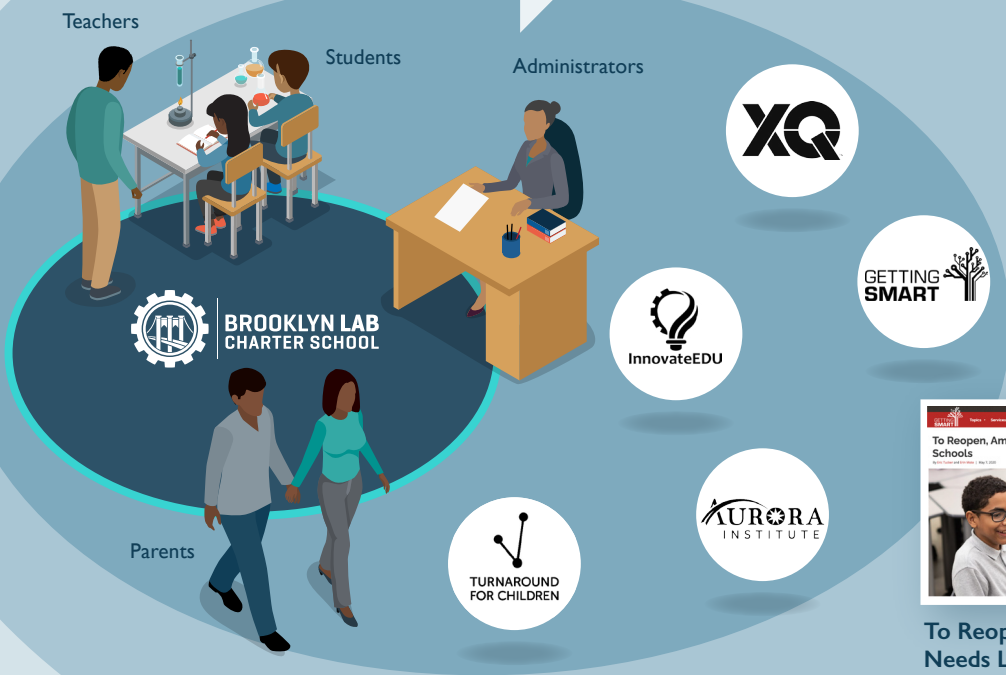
Teachers

Students

Administrators

XQ

GETTING SMART

BROOKLYN LAB CHARTER SCHOOL

InnovateEDU

AURORA INSTITUTE

Parents

TURNAROUND FOR CHILDREN

GETTING SMART

Topics Services

To Reopen, Am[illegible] Schools

By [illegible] | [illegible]

To Reop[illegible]
Needs L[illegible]